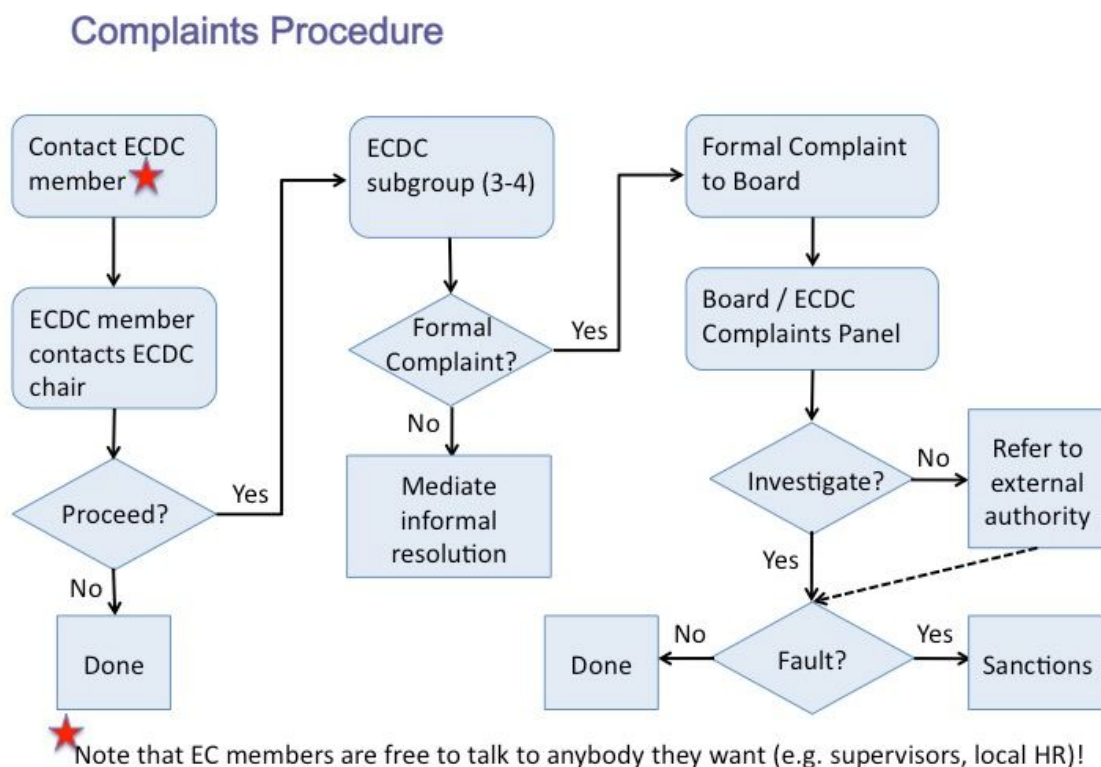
Complaints Procedure

Contact ECDC member

ECDC member contacts ECDC chair

Proceed?

Yes

No

Done

ECDC subgroup (3-4)

Formal Complaint?

Yes

No

Mediate informal resolution

Formal Complaint to Board

Board / ECDC Complaints Panel

Investigate?

No

Refer to external authority

Yes

Fault?

No

Done

Yes

Sanctions

Note that EC members are free to talk to anybody they want (e.g. supervisors, local HR)!